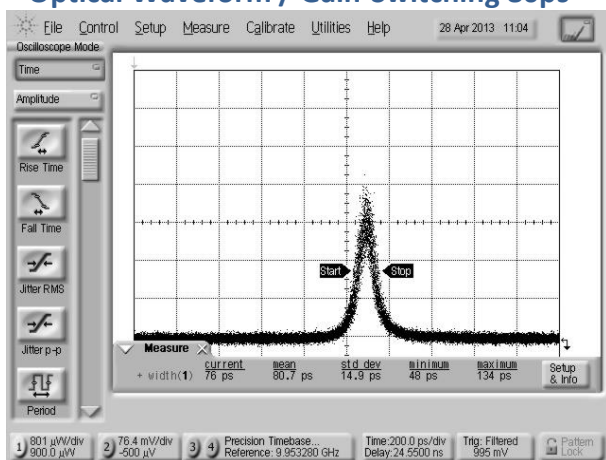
Optical Waveform / Gain switching 80ps

File Control Setup Measure Calibrate Utilities Help 28 Apr 2013 11:04

Oscilloscope Mode

Time

Amplitude

Rise Time

Fall Time

Jitter RMS

Jitter p-p

Period

Start

Stop

Measure

| | current | mean | std dev | minimum | maximum |
|---|---|---|---|---|---|
| + width(1) | 76 ps | 80.7 ps | 14.9 ps | 48 ps | 134 ps |

Setup & Info

1 801 µW/div 900.0 µW

2 76.4 mV/div -500 µV

3 4 Precision Timebase... Reference: 9.953280 GHz

Time:200.0 ps/div Delay:24.5500 ns

Trig: Filtered 995 mV

Pattern Lock